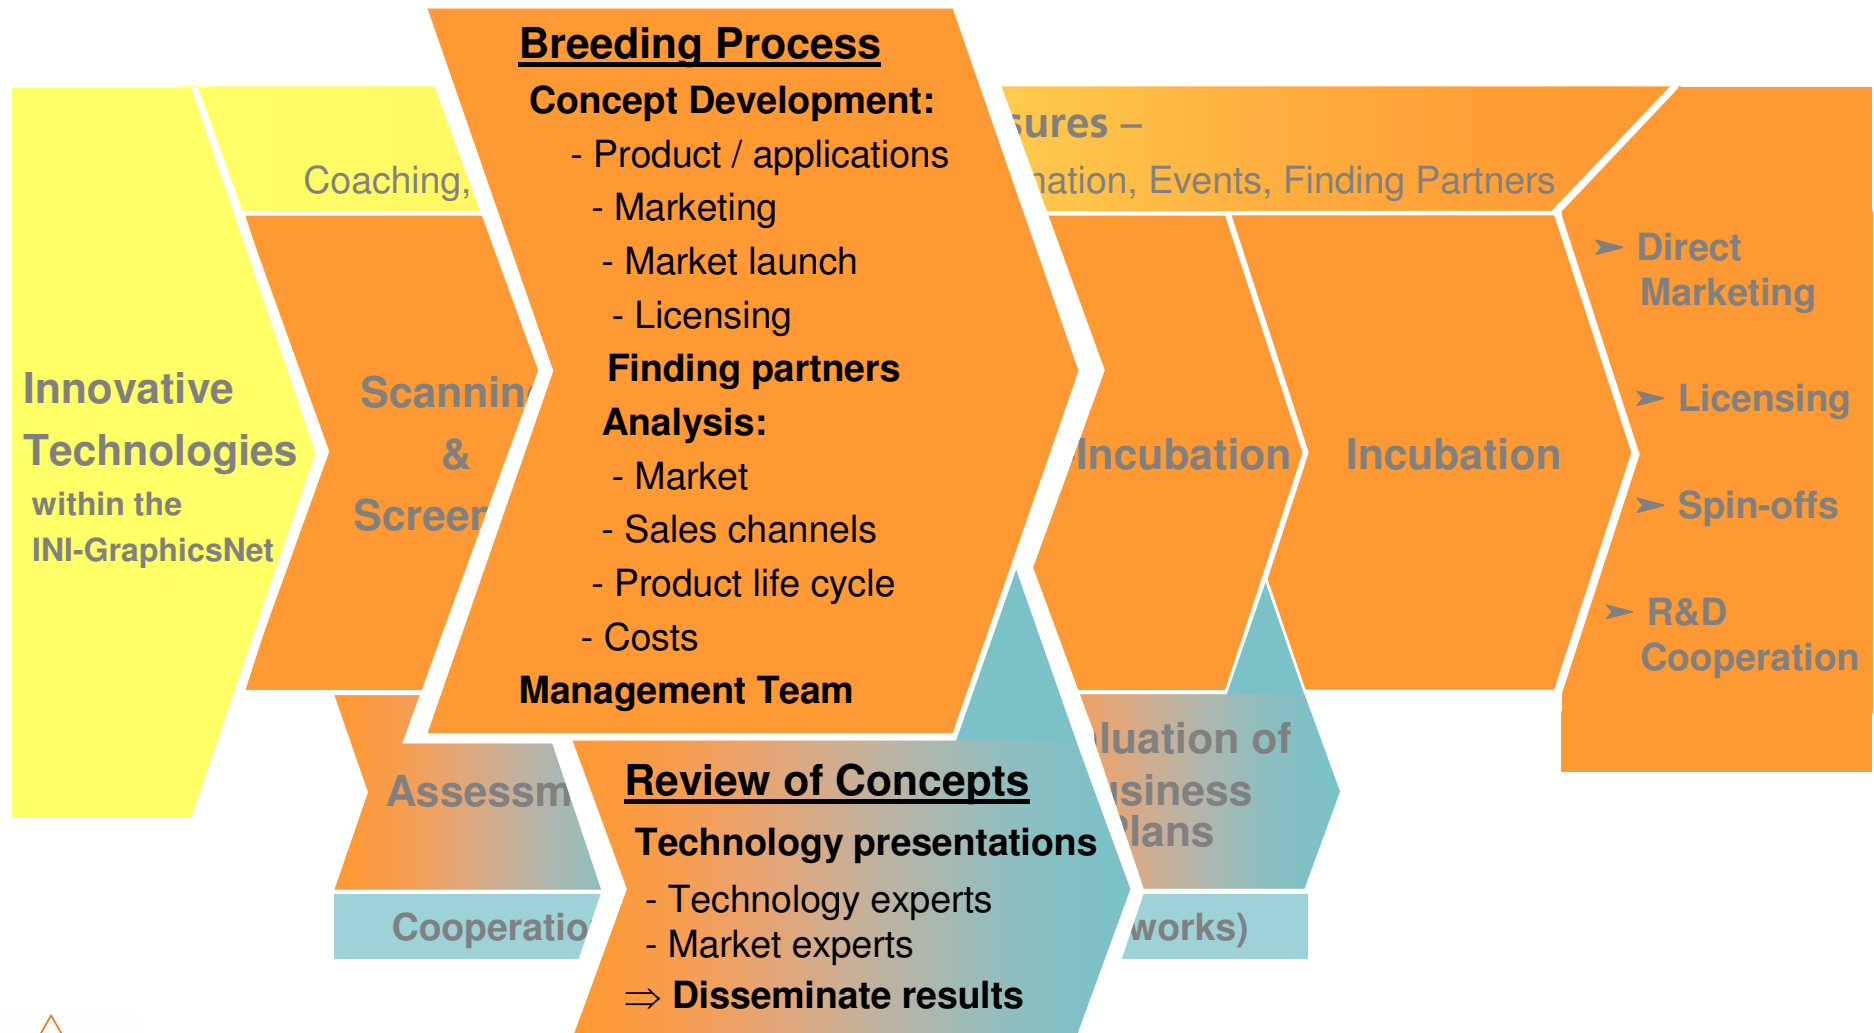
Breeding Process

Concept Development:
- Product / applications
- Marketing
- Market launch
- Licensing

Finding partners

Analysis:
- Market
- Sales channels
- Product life cycle
- Costs

Management Team

Coaching,

sures –

nation, Events, Finding Partners

Innovative Technologies
within the
INI-GraphicsNet

Scannin
&
Screen

Incubation

Incubation

➢ Direct Marketing

➢ Licensing

➢ Spin-offs

➢ R&D Cooperation

Assessm

Cooperatio

Review of Concepts

Technology presentations
- Technology experts
- Market experts
⇒ Disseminate results

luation of
usiness
Plans

works)